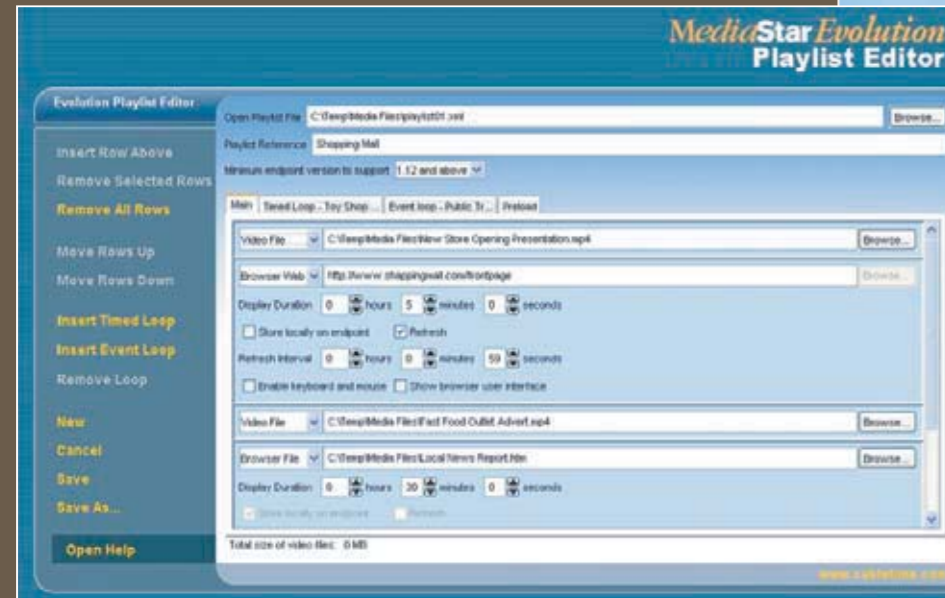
MediaStar Evolution
Playlist Editor

Evolution Playlist Editor

Insert Row Above
Remove Selected Rows
Remove All Rows

Move Rows Up
Move Rows Down

Insert Timed Loop
Insert Event Loop
Remove Loop

New
Cancel
Save
Save As...

Open Help

Open Playlist File C:\Temp\Media Files\playlist01.xml Browse...
Playlist Reference Shopping Mall
Minimum endpoint version to support 1.12 and above

Main | Timed Loop - Toy Shop ... | Event loop - Public Tr... | Preload

Video File C:\Temp\Media Files\New Store Opening Presentation.mp4 Browse...

Browser Web http://www.shoppingmall.com/frontpage Browse...
Display Duration 0 hours 5 minutes 0 seconds
Store locally on endpoint Refresh
Refresh Interval 0 hours 0 minutes 59 seconds
Enable keyboard and mouse Show browser user interface

Video File C:\Temp\Media Files\Fast Food Outlet Advert.mp4 Browse...

Browser File C:\Temp\Media Files\Local News Report.htm Browse...
Display Duration 0 hours 30 minutes 0 seconds
Store locally on endpoint Refresh

Total size of video files: 0 MB

www.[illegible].com